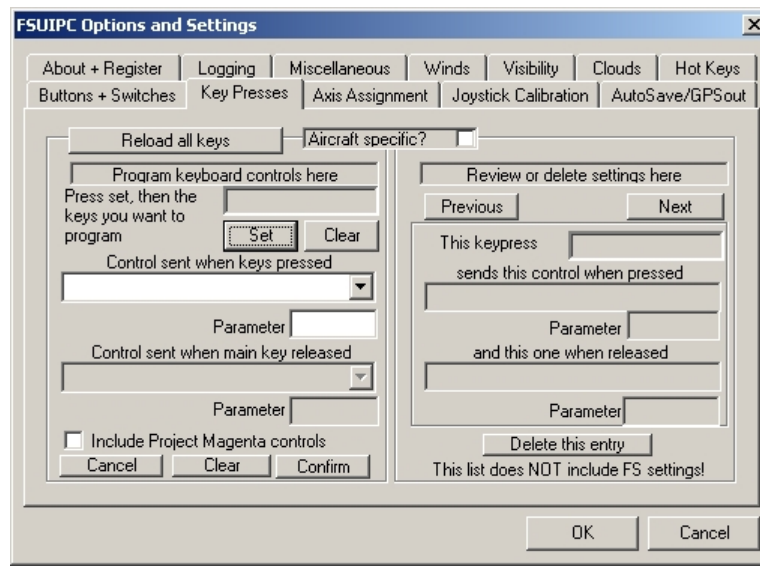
FSUIPC Options and Settings

About + Register | Logging | Miscellaneous | Winds | Visibility | Clouds | Hot Keys
Buttons + Switches | Key Presses | Axis Assignment | Joystick Calibration | AutoSave/GPSout

Reload all keys
Aircraft specific?

Program keyboard controls here
Press set, then the keys you want to program
Set
Clear
Control sent when keys pressed
Parameter
Control sent when main key released
Parameter
Include Project Magenta controls
Cancel
Clear
Confirm

Review or delete settings here
Previous
Next
This keypress
sends this control when pressed
Parameter
and this one when released
Parameter
Delete this entry
This list does NOT include FS settings!

OK
Cancel